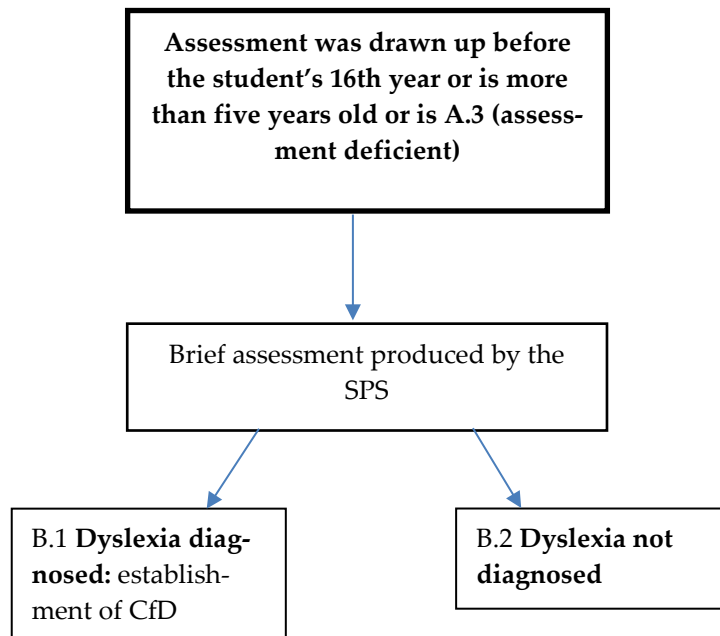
**Assessment was drawn up before the student's 16th year or is more than five years old or is A.3 (assessment deficient)**

Brief assessment produced by the SPS

B.1 **Dyslexia diagnosed:** establishment of CfD

B.2 **Dyslexia not diagnosed**